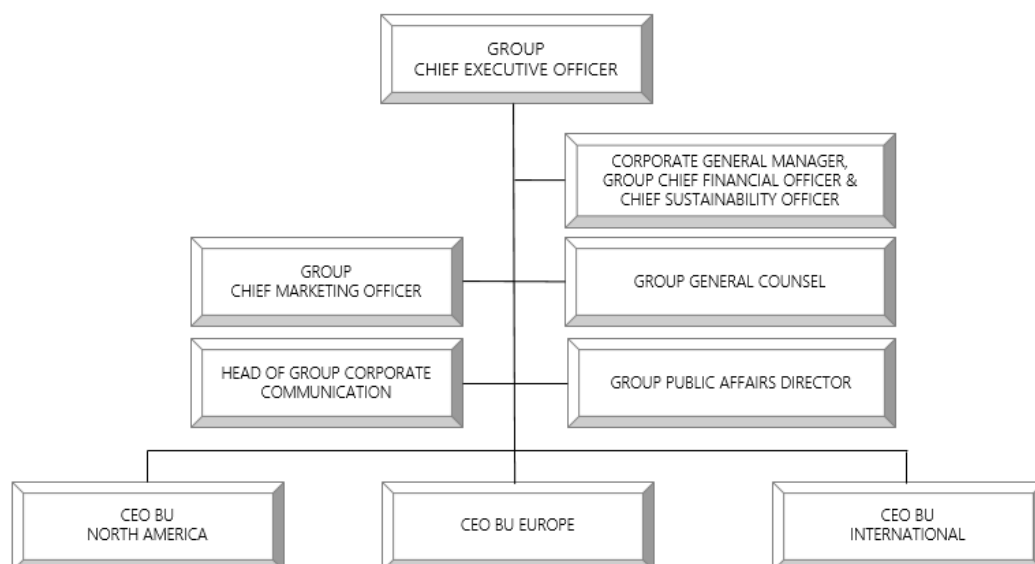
GROUP
CHIEF EXECUTIVE OFFICER

CORPORATE GENERAL MANAGER,
GROUP CHIEF FINANCIAL OFFICER &
CHIEF SUSTAINABILITY OFFICER

GROUP
CHIEF MARKETING OFFICER

GROUP GENERAL COUNSEL

HEAD OF GROUP CORPORATE
COMMUNICATION

GROUP PUBLIC AFFAIRS DIRECTOR

CEO BU
NORTH AMERICA

CEO BU EUROPE

CEO BU
INTERNATIONAL